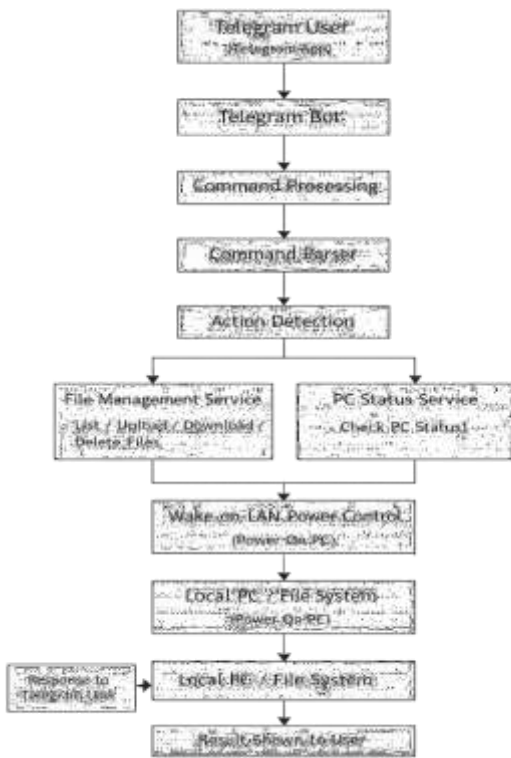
Telegram User
(Telegram App)

Telegram Bot

Command Processing

Command Parser

Action Detection

File Management Service
List / Upload / Download / Delete Files

PC Status Service
Check PC Status)

Wake-on-LAN Power Control
(Power On PC)

Local PC / File System
(Power On PC)

Response to Telegram User

Local PC / File System

Result Shown to User